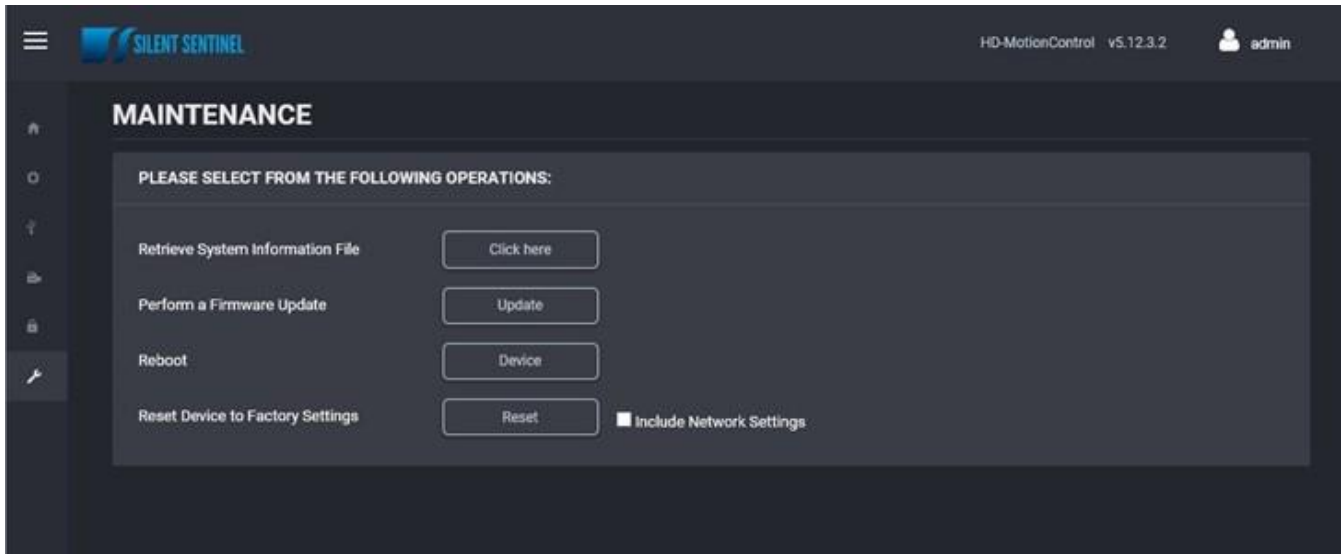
SILENT SENTINEL

HD-MotionControl v5.12.3.2

admin

MAINTENANCE

PLEASE SELECT FROM THE FOLLOWING OPERATIONS:

Retrieve System Information File
Click here

Perform a Firmware Update
Update

Reboot
Device

Reset Device to Factory Settings
Reset
Include Network Settings